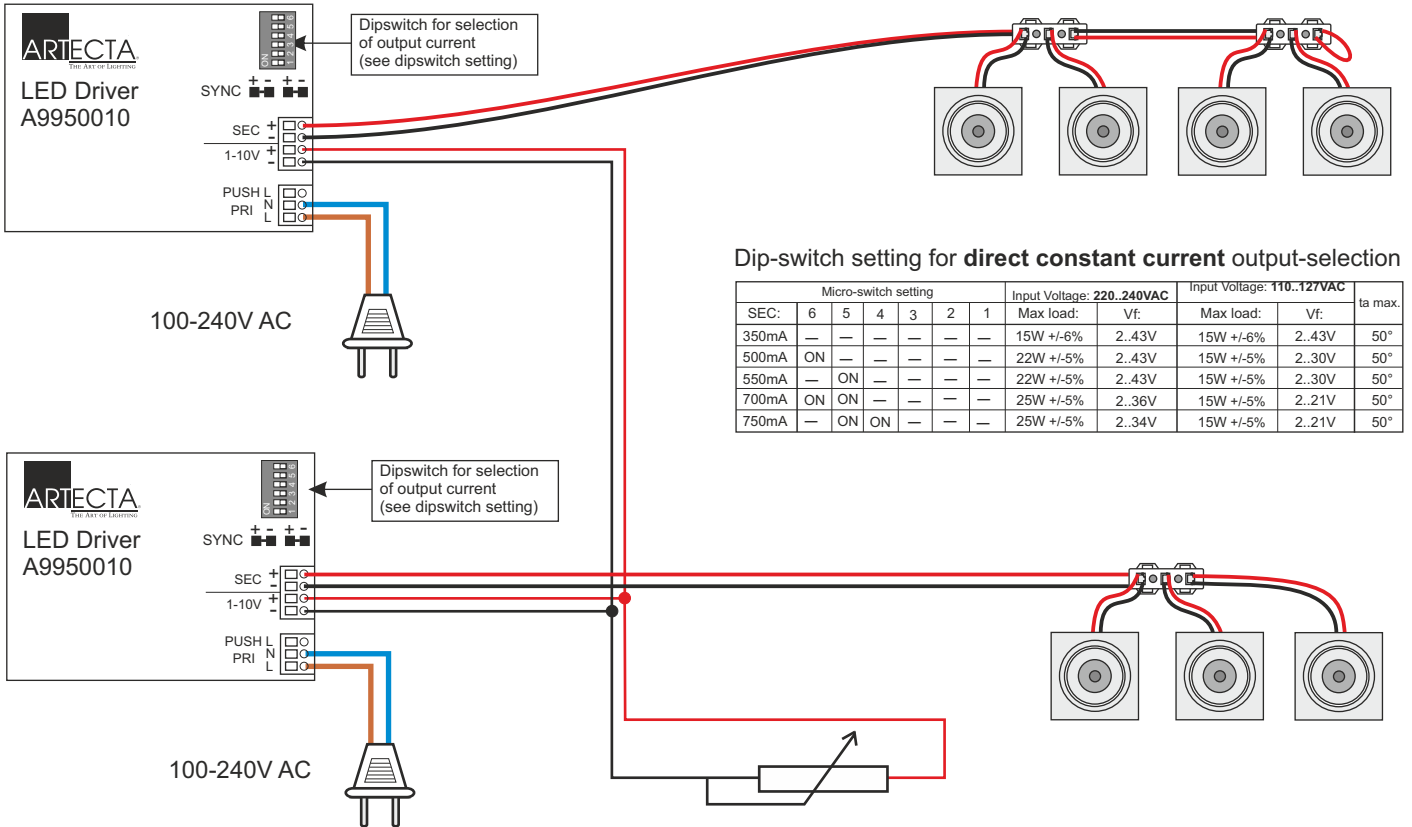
ARTECTA
THE ART OF LIGHTING

LED Driver
A9950010

ON
1 2 3 4 5 6

Dipswitch for selection of output current (see dipswitch setting)

SYNC + - + -

SEC + -
1-10V + -

PUSH L
PRI N
L

100-240V AC

Dip-switch setting for **direct constant current** output-selection

| Micro-switch setting | | | | | | | Input Voltage: **220..240VAC** | | Input Voltage: **110..127VAC** | | ta max. |
|---|---|---|---|---|---|---|---|---|---|---|---|
| SEC: | 6 | 5 | 4 | 3 | 2 | 1 | Max load: | Vf: | Max load: | Vf: | |
| 350mA | — | — | — | — | — | — | 15W +/-6% | 2..43V | 15W +/-6% | 2..43V | 50° |
| 500mA | ON | — | — | — | — | — | 22W +/-5% | 2..43V | 15W +/-5% | 2..30V | 50° |
| 550mA | — | ON | — | — | — | — | 22W +/-5% | 2..43V | 15W +/-5% | 2..30V | 50° |
| 700mA | ON | ON | — | — | — | — | 25W +/-5% | 2..36V | 15W +/-5% | 2..21V | 50° |
| 750mA | — | ON | ON | — | — | — | 25W +/-5% | 2..34V | 15W +/-5% | 2..21V | 50° |

ARTECTA
THE ART OF LIGHTING

LED Driver
A9950010

ON
1 2 3 4 5 6

Dipswitch for selection of output current (see dipswitch setting)

SYNC + - + -

SEC + -
1-10V + -

PUSH L
PRI N
L

100-240V AC